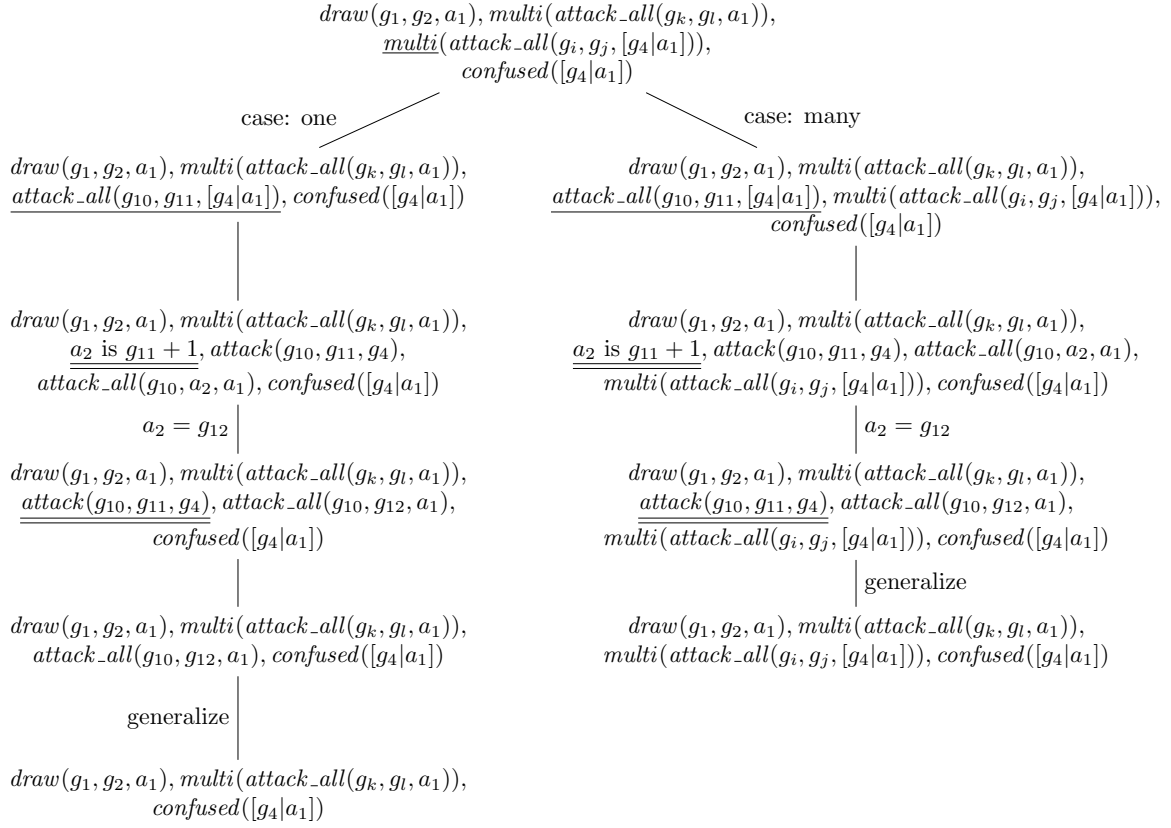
$draw(g_1, g_2, a_1), multi(attack\_all(g_k, g_l, a_1)),$
$\underline{multi}(attack\_all(g_i, g_j, [g_4|a_1])),$
$confused([g_4|a_1])$

case: one

case: many

$draw(g_1, g_2, a_1), multi(attack\_all(g_k, g_l, a_1)),$
$\underline{attack\_all(g_{10}, g_{11}, [g_4|a_1])}, confused([g_4|a_1])$

$draw(g_1, g_2, a_1), multi(attack\_all(g_k, g_l, a_1)),$
$\underline{\underline{a_2 \text{ is } g_{11}+1}}, attack(g_{10}, g_{11}, g_4),$
$attack\_all(g_{10}, a_2, a_1), confused([g_4|a_1])$

$a_2 = g_{12}$

$draw(g_1, g_2, a_1), multi(attack\_all(g_k, g_l, a_1)),$
$\underline{\underline{attack(g_{10}, g_{11}, g_4)}}, attack\_all(g_{10}, g_{12}, a_1),$
$confused([g_4|a_1])$

$draw(g_1, g_2, a_1), multi(attack\_all(g_k, g_l, a_1)),$
$attack\_all(g_{10}, g_{12}, a_1), confused([g_4|a_1])$

generalize

$draw(g_1, g_2, a_1), multi(attack\_all(g_k, g_l, a_1)),$
$confused([g_4|a_1])$

$draw(g_1, g_2, a_1), multi(attack\_all(g_k, g_l, a_1)),$
$\underline{attack\_all(g_{10}, g_{11}, [g_4|a_1])}, multi(attack\_all(g_i, g_j, [g_4|a_1])),$
$confused([g_4|a_1])$

$draw(g_1, g_2, a_1), multi(attack\_all(g_k, g_l, a_1)),$
$\underline{\underline{a_2 \text{ is } g_{11}+1}}, attack(g_{10}, g_{11}, g_4), attack\_all(g_{10}, a_2, a_1),$
$multi(attack\_all(g_i, g_j, [g_4|a_1])), confused([g_4|a_1])$

$a_2 = g_{12}$

$draw(g_1, g_2, a_1), multi(attack\_all(g_k, g_l, a_1)),$
$\underline{\underline{attack(g_{10}, g_{11}, g_4)}}, attack\_all(g_{10}, g_{12}, a_1),$
$multi(attack\_all(g_i, g_j, [g_4|a_1])), confused([g_4|a_1])$

generalize

$draw(g_1, g_2, a_1), multi(attack\_all(g_k, g_l, a_1)),$
$multi(attack\_all(g_i, g_j, [g_4|a_1])), confused([g_4|a_1])$